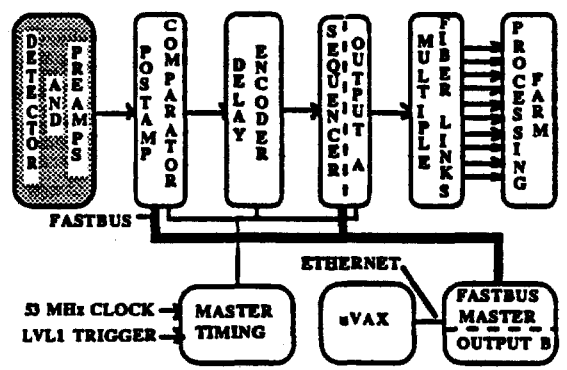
DETECTOR AND PREAMPS

POSTAMP

COMPARATOR

DELAY

ENCODER

SEQUENCER

OUTPUT A

MULTIPLE

FIBER LINKS

PROCESSING FARM

FASTBUS

ETHERNET

53 MHz CLOCK

LVL1 TRIGGER

MASTER TIMING

uVAX

FASTBUS MASTER

OUTPUT B